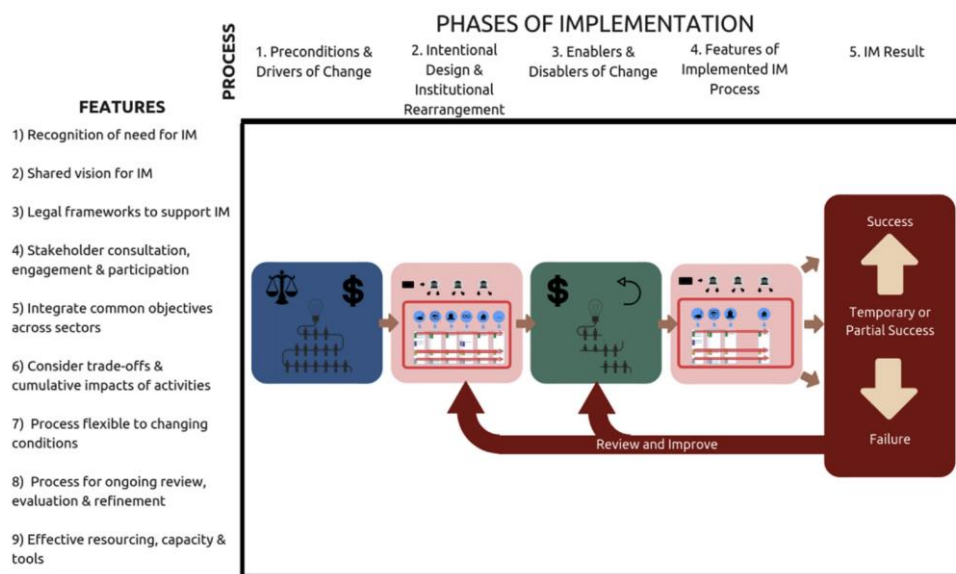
PHASES OF IMPLEMENTATION

PROCESS

1. Preconditions & Drivers of Change

2. Intentional Design & Institutional Rearrangement

3. Enablers & Disablers of Change

4. Features of Implemented IM Process

5. IM Result

FEATURES

1) Recognition of need for IM

2) Shared vision for IM

3) Legal frameworks to support IM

4) Stakeholder consultation, engagement & participation

5) Integrate common objectives across sectors

6) Consider trade-offs & cumulative impacts of activities

7) Process flexible to changing conditions

8) Process for ongoing review, evaluation & refinement

9) Effective resourcing, capacity & tools

Success

Temporary or Partial Success

Failure

Review and Improve